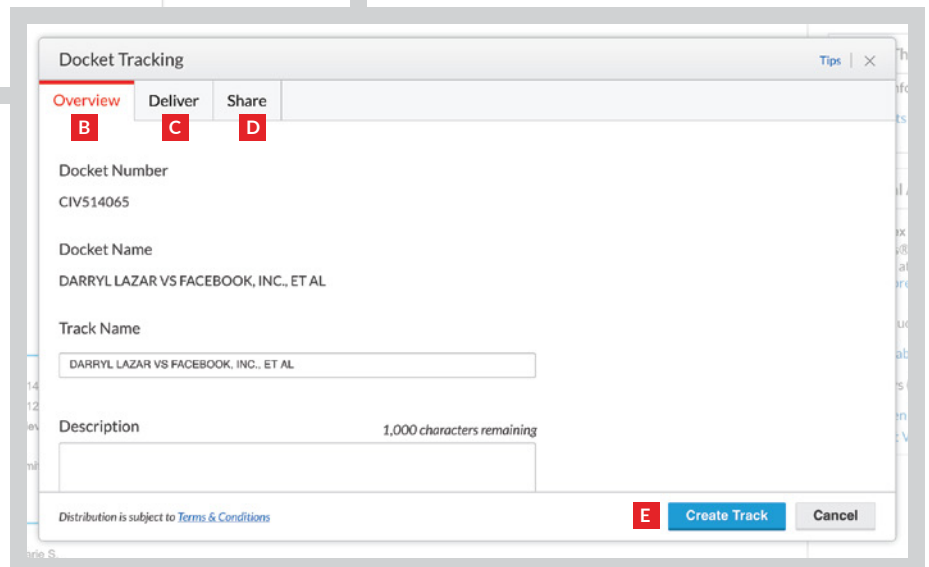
Docket Tracking

Tips | ×

Overview Deliver Share

B C D

Docket Number

CIV514065

Docket Name

DARRYL LAZAR VS FACEBOOK, INC., ET AL

Track Name

DARRYL LAZAR VS FACEBOOK, INC., ET AL

Description

1,000 characters remaining

Distribution is subject to Terms & Conditions

E Create Track Cancel